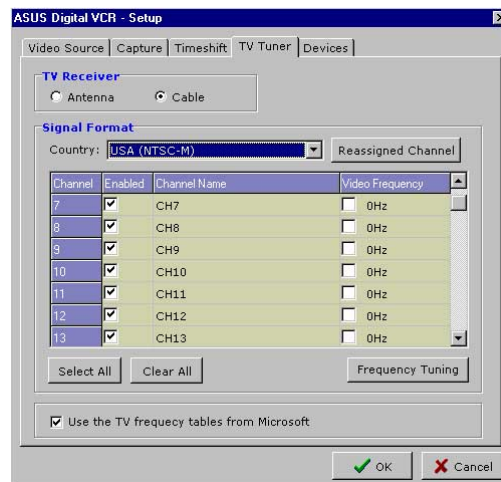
ASUS Digital VCR - Setup

Video Source | Capture | Timeshift | TV Tuner | Devices

TV Receiver
Antenna
Cable

Signal Format
Country: USA (NTSC-M)
Reassigned Channel

| Channel | Enabled | Channel Name | Video Frequency |
|---|---|---|---|
| 7 | ☑ | CH7 | ☐ 0Hz |
| 8 | ☑ | CH8 | ☐ 0Hz |
| 9 | ☑ | CH9 | ☐ 0Hz |
| 10 | ☑ | CH10 | ☐ 0Hz |
| 11 | ☑ | CH11 | ☐ 0Hz |
| 12 | ☑ | CH12 | ☐ 0Hz |
| 13 | ☑ | CH13 | ☐ 0Hz |

Select All
Clear All
Frequency Tuning

☑ Use the TV frequecy tables from Microsoft

OK
Cancel